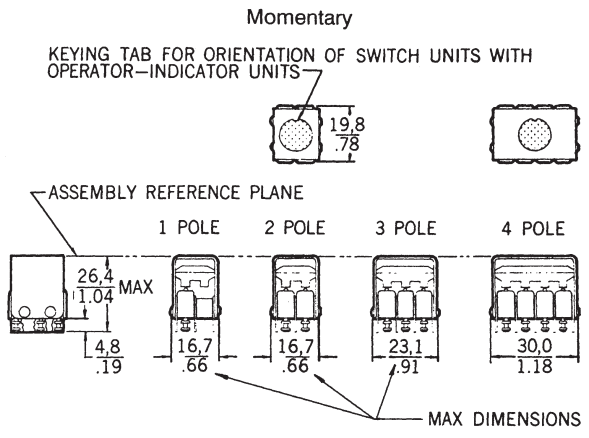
Momentary

KEYING TAB FOR ORIENTATION OF SWITCH UNITS WITH OPERATOR—INDICATOR UNITS

19,8
.78

ASSEMBLY REFERENCE PLANE

1 POLE

2 POLE

3 POLE

4 POLE

26,4
1.04 MAX

4,8
.19

16,7
.66

16,7
.66

23,1
.91

30,0
1.18

MAX DIMENSIONS